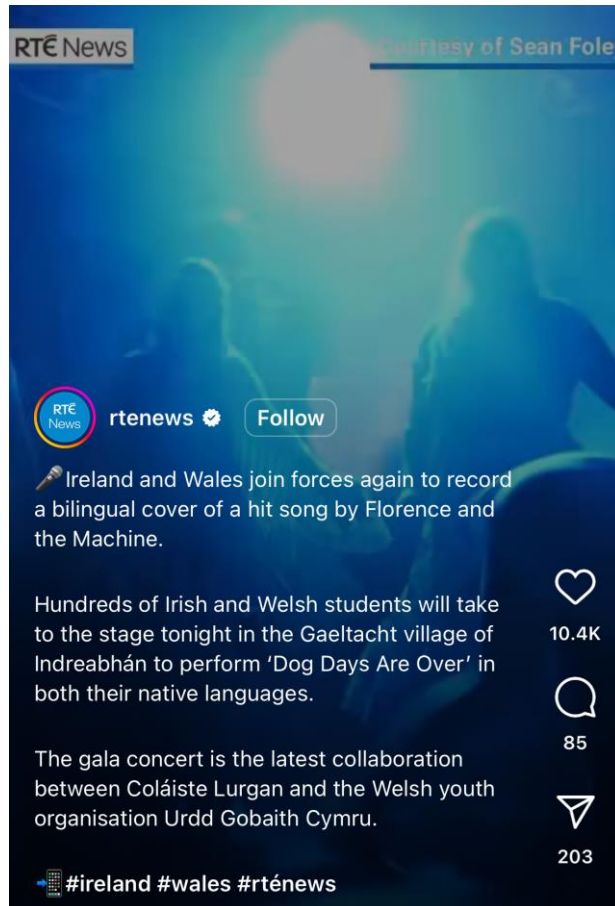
RTÉ News

Courtesy of Sean Fole

RTÉ News

rtenews

Follow

🎤Ireland and Wales join forces again to record a bilingual cover of a hit song by Florence and the Machine.

Hundreds of Irish and Welsh students will take to the stage tonight in the Gaeltacht village of Indreabhán to perform 'Dog Days Are Over' in both their native languages.

The gala concert is the latest collaboration between Coláiste Lurgan and the Welsh youth organisation Urdd Gobaith Cymru.

📲#ireland #wales #rténews

10.4K

85

203